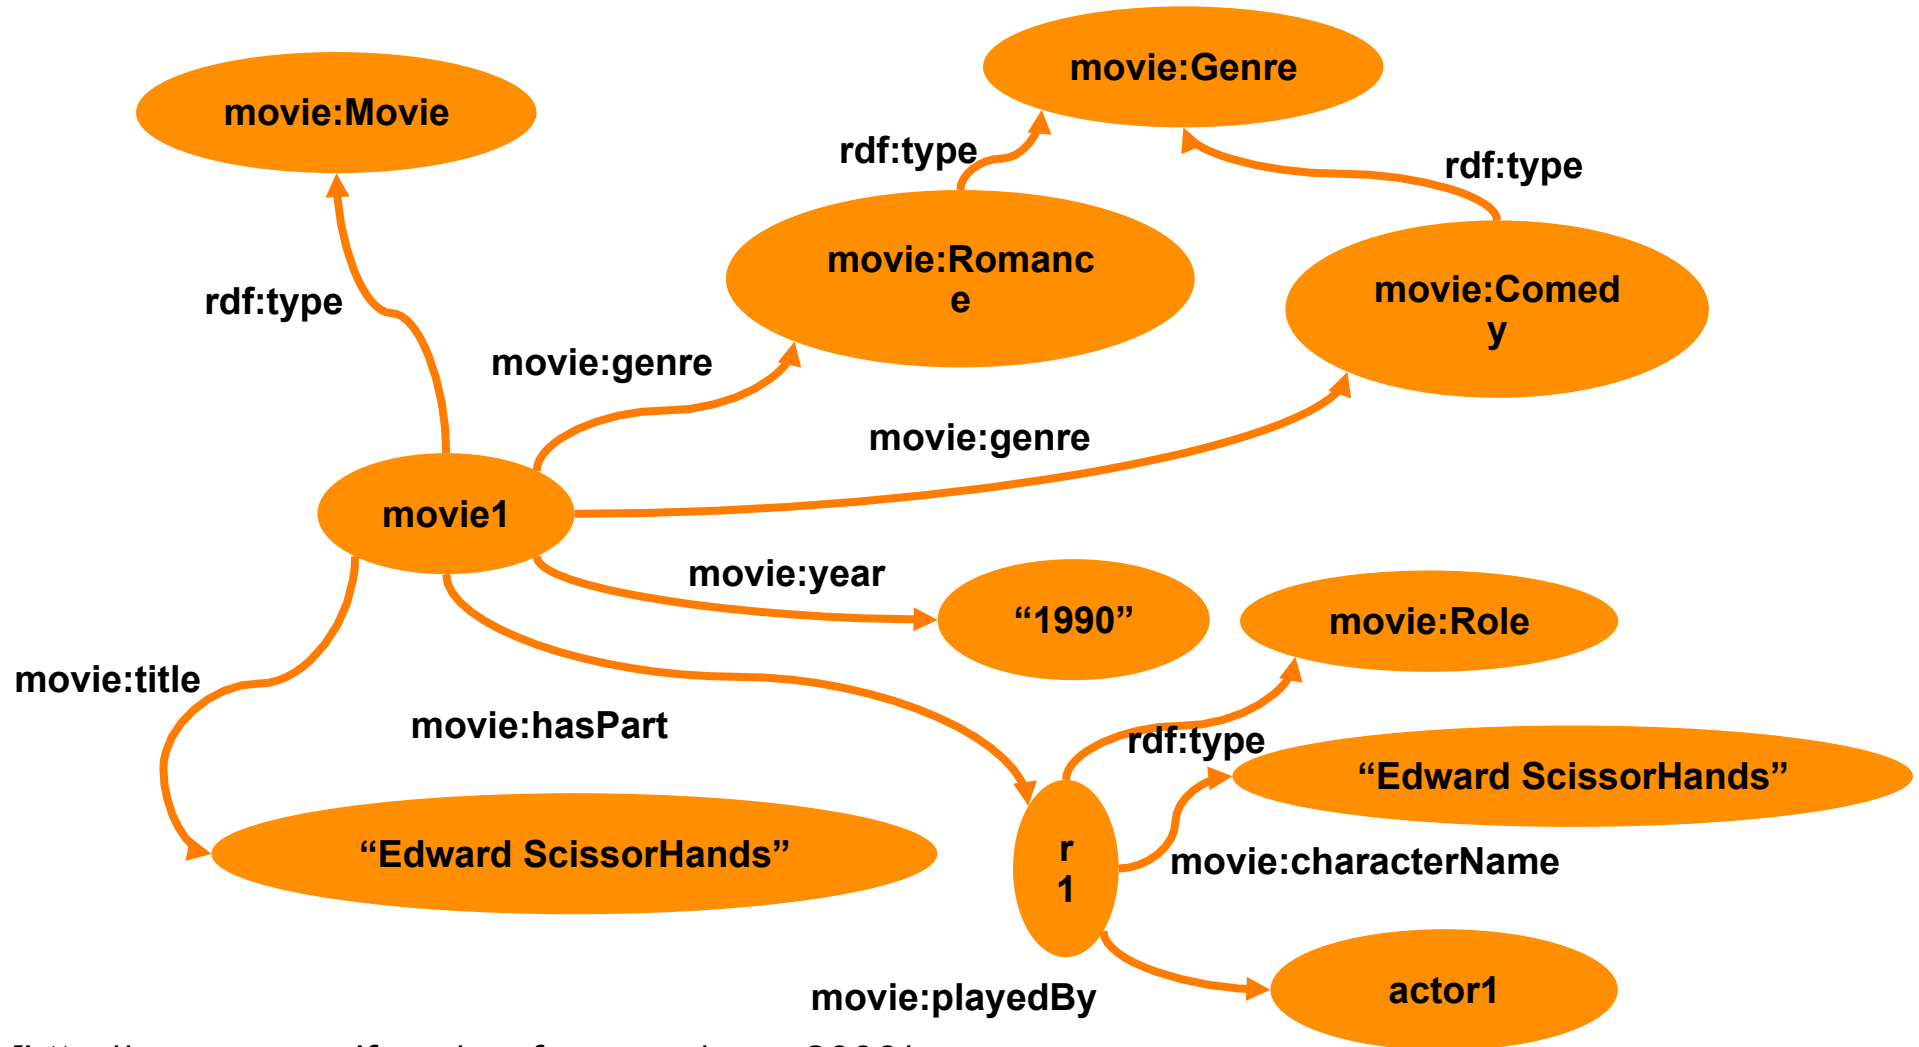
movie:Movie

movie:Genre

rdf:type

rdf:type

movie:Romance

movie:Comedy

rdf:type

movie:genre

movie:genre

movie1

movie:year

"1990"

movie:Role

movie:title

movie:hasPart

rdf:type

"Edward ScissorHands"

"Edward ScissorHands"

r1

movie:characterName

actor1

movie:playedBy

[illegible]